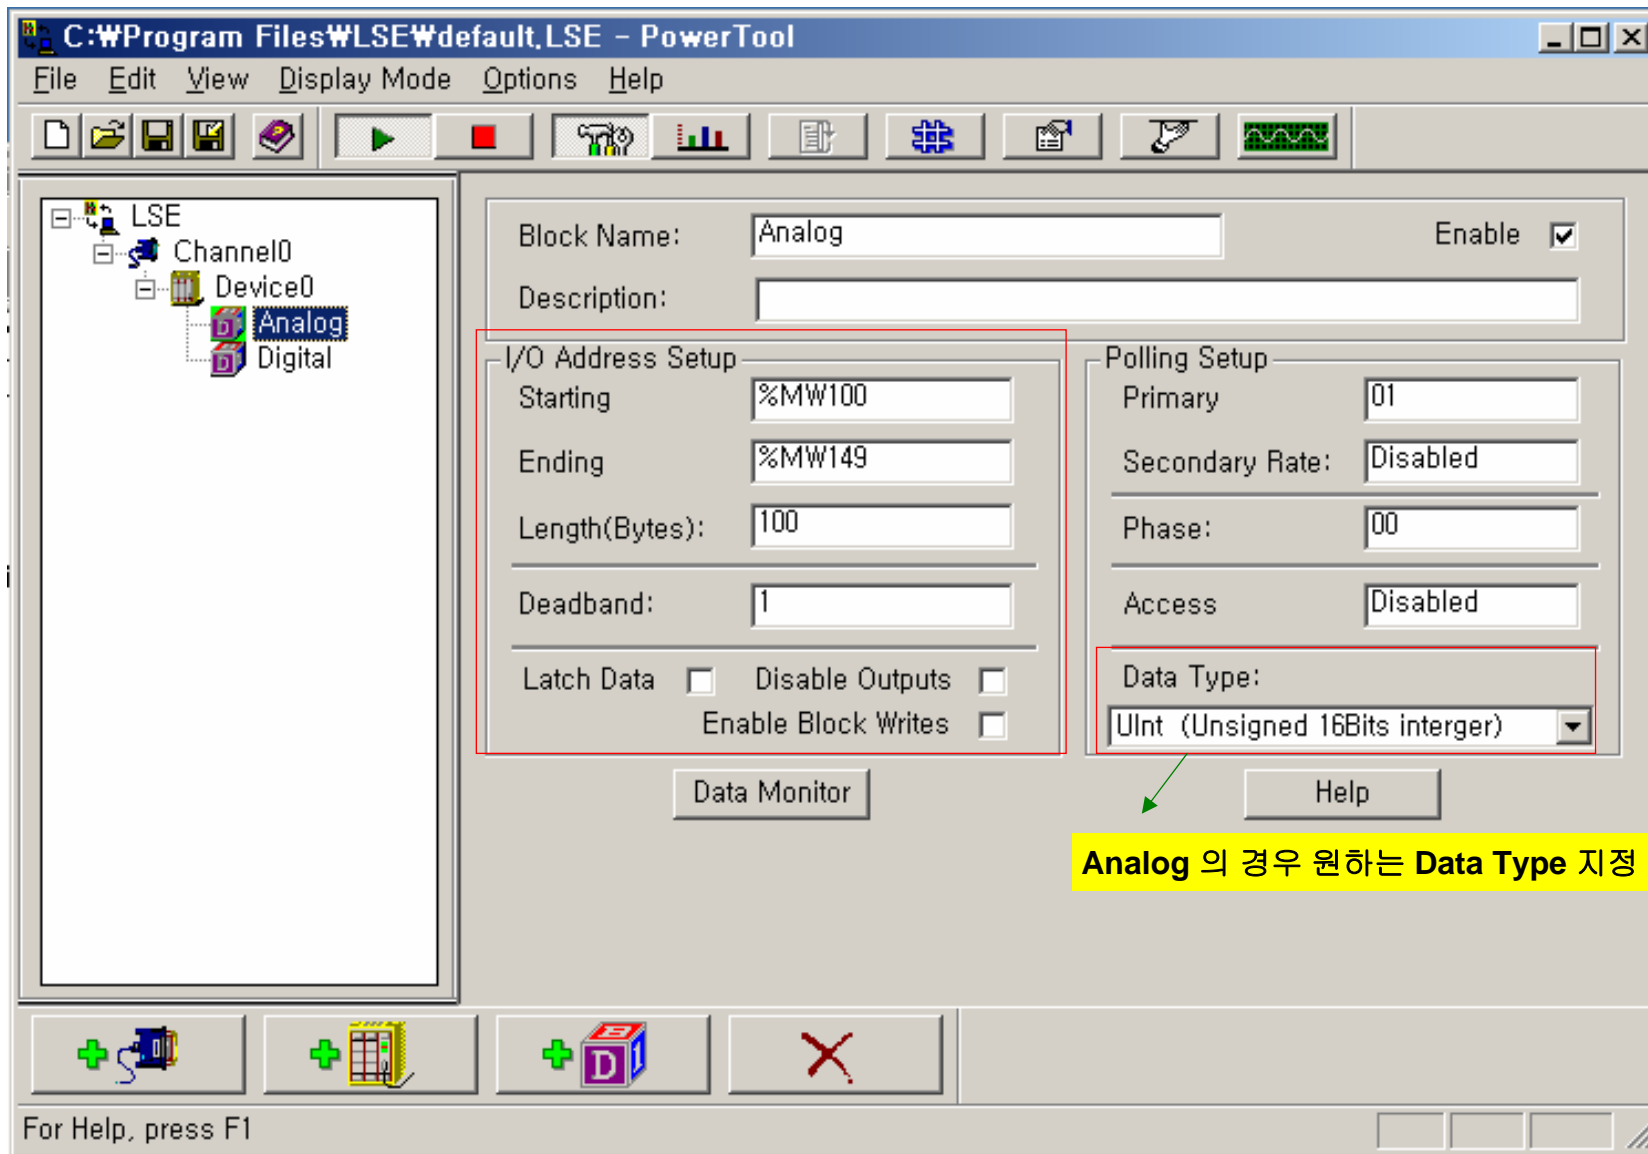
C:₩Program Files₩LSE₩default.LSE - PowerTool

File Edit View Display Mode Options Help

LSE
Channel0
Device0
Analog
Digital

Block Name: Analog
Enable
Description:

I/O Address Setup
Starting %MW100
Ending %MW149
Length(Bytes): 100
Deadband: 1
Latch Data
Disable Outputs
Enable Block Writes

Polling Setup
Primary 01
Secondary Rate: Disabled
Phase: 00
Access Disabled
Data Type:
UInt (Unsigned 16Bits interger)

Data Monitor
Help

Analog 의 경우 원하는 Data Type 지정

For Help, press F1